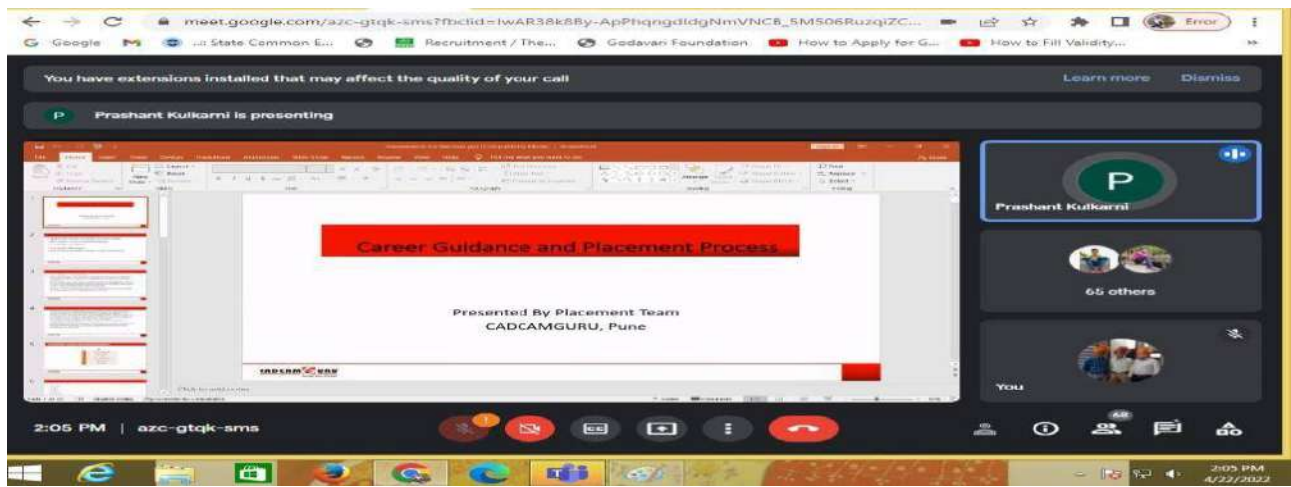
meet.google.com/azc-gtqk-sms?fbclid=IwAR38k88y-ApPhqngdldgNmVNC8_5MS06RuzqiZC...

Error

Google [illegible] State Common E... Recruitment / The... Godavari Foundation How to Apply for G... How to Fill Validity...

You have extensions installed that may affect the quality of your call

Learn more Dismiss

P Prashant Kulkarni is presenting

Career Guidance and Placement Process

Presented By Placement Team
CADCAMGURU, Pune

CADCAMGURU

Click to add notes

P

Prashant Kulkarni

65 others

You

2:05 PM | azc-gtqk-sms

2:05 PM
4/22/2022